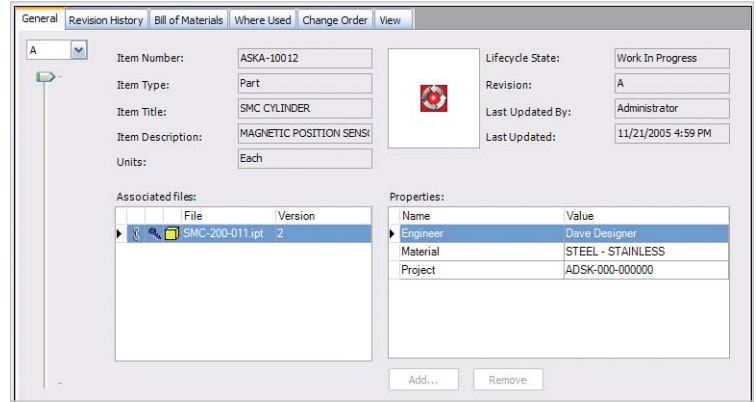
General | Revision History | Bill of Materials | Where Used | Change Order | View

A

Item Number: ASKA-10012
Item Type: Part
Item Title: SMC CYLINDER
Item Description: MAGNETIC POSITION SENS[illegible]
Units: Each

Lifecycle State: Work In Progress
Revision: A
Last Updated By: Administrator
Last Updated: 11/21/2005 4:59 PM

Associated files:

| File | Version |
|---|---|
| SMC-200-011.ipt | 2 |

Properties:

| Name | Value |
|---|---|
| Engineer | Dave Designer |
| Material | STEEL - STAINLESS |
| Project | ADSK-000-000000 |

Add... Remove